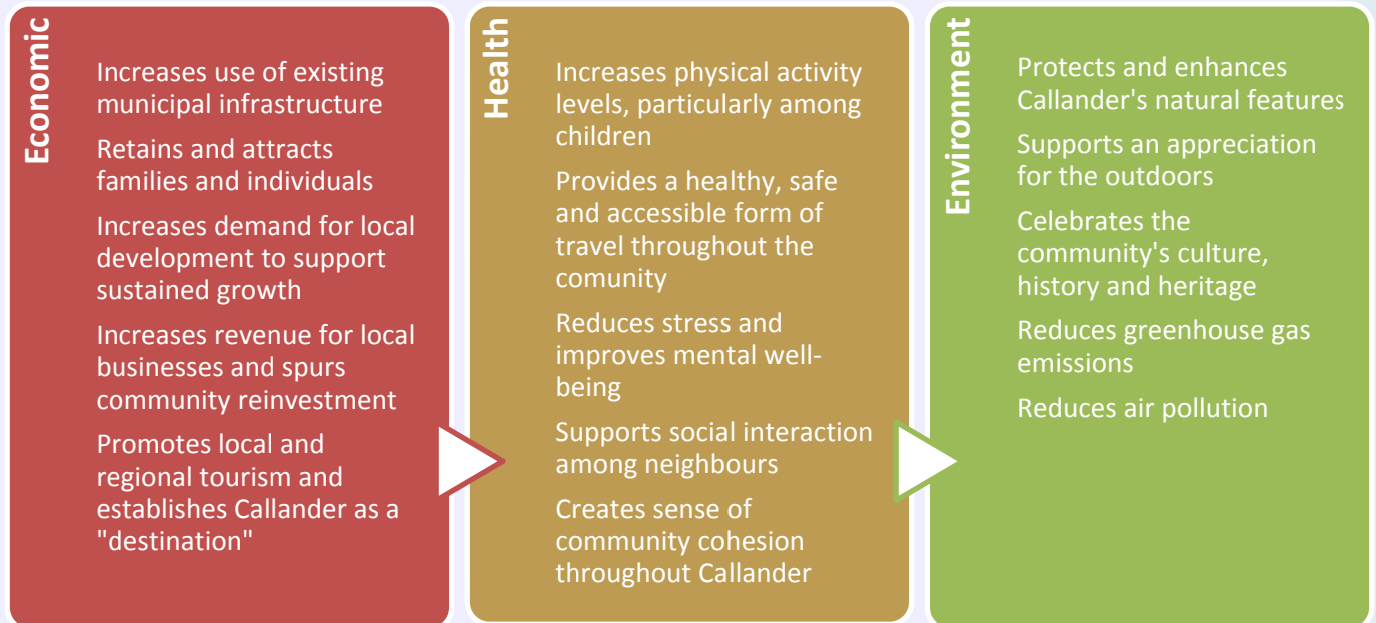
Economic

Increases use of existing municipal infrastructure

Retains and attracts families and individuals

Increases demand for local development to support sustained growth

Increases revenue for local businesses and spurs community reinvestment

Promotes local and regional tourism and establishes Callander as a "destination"

Health

Increases physical activity levels, particularly among children

Provides a healthy, safe and accessible form of travel throughout the comunity

Reduces stress and improves mental well-being

Supports social interaction among neighbours

Creates sense of community cohesion throughout Callander

Environment

Protects and enhances Callander's natural features

Supports an appreciation for the outdoors

Celebrates the community's culture, history and heritage

Reduces greenhouse gas emissions

Reduces air pollution